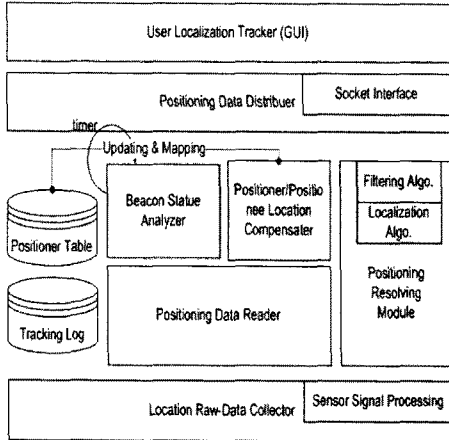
User Localization Tracker (GUI)

Positioning Data Distribuer

Socket Interface

timer

Updating & Mapping

Beacon Statue Analyzer

Positioner/Positionee Location Compensater

Filtering Algo.

Localization Algo.

Positioner Table

Tracking Log

Positioning Data Reader

Positioning Resolving Module

Location Raw-Data Collector

Sensor Signal Processing